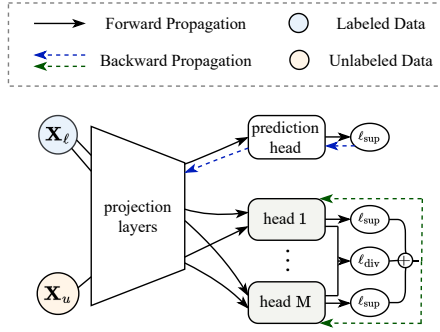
Forward Propagation
Labeled Data
Backward Propagation
Unlabeled Data

$\mathbf{X}_\ell$
$\mathbf{X}_u$
projection layers
prediction head
$\ell_{\text{sup}}$
head 1
$\ell_{\text{sup}}$
$\ell_{\text{div}}$
head M
$\ell_{\text{sup}}$